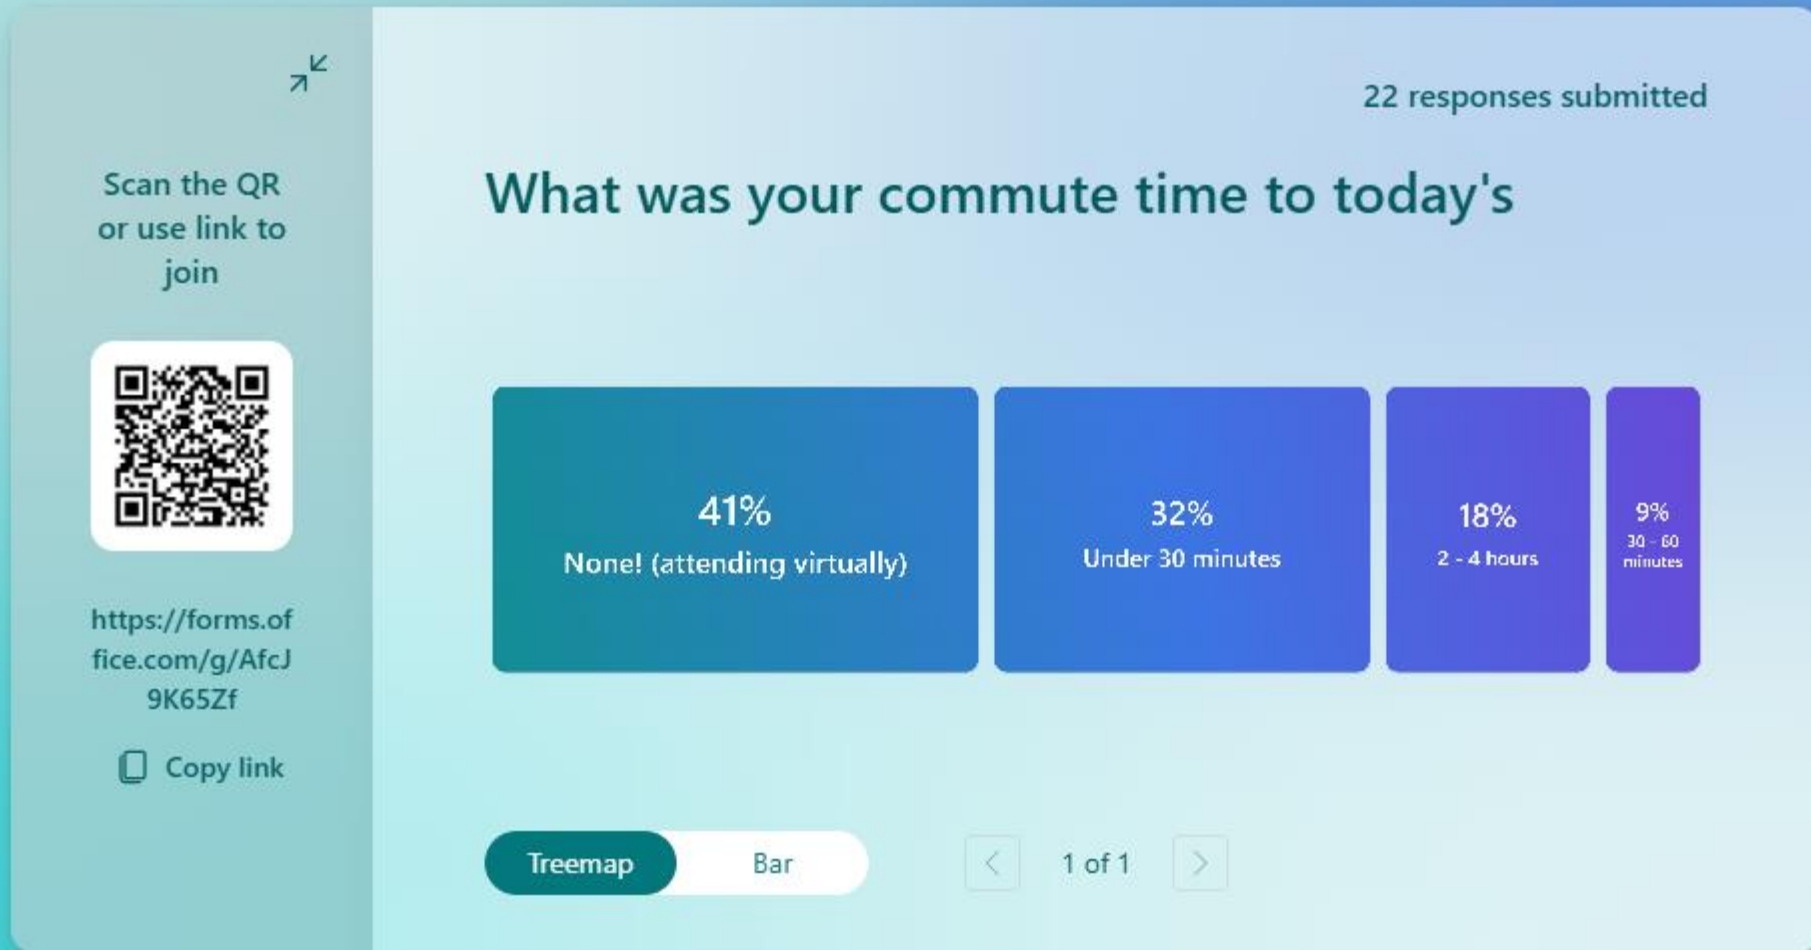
Scan the QR or use link to join

https://forms.office.com/g/AfcJ9K65Zf

Copy link

22 responses submitted

What was your commute time to today's

41%
None! (attending virtually)

32%
Under 30 minutes

18%
2 - 4 hours

9%
30 - 60 minutes

Treemap
Bar

1 of 1